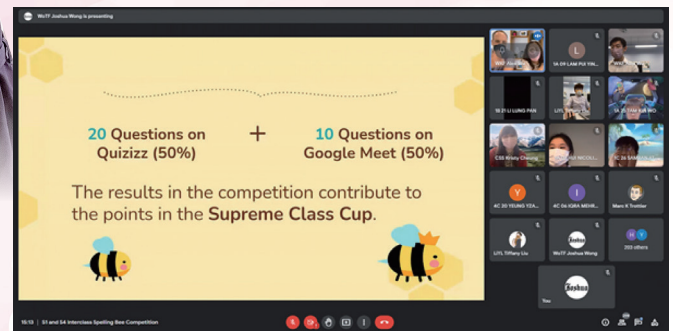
WoTF Joshua Wong is presenting

20 Questions on Quizizz (50%)

+

10 Questions on Google Meet (50%)

The results in the competition contribute to the points in the **Supreme Class Cup**.

1A 09 LAM PUI YIN...

1B 27 LI LUNG PAN

LITL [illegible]

CSS Kristy Cheung

4C 20 YEUNG YZA...

4C 06 IGRA MEHR...

Marc K Trottier

LITL Tiffany Liu

WoTF Joshua Wong

203 others

Joshua

You

15:13 | S3 and S4 Interclass Spelling Bee Competition